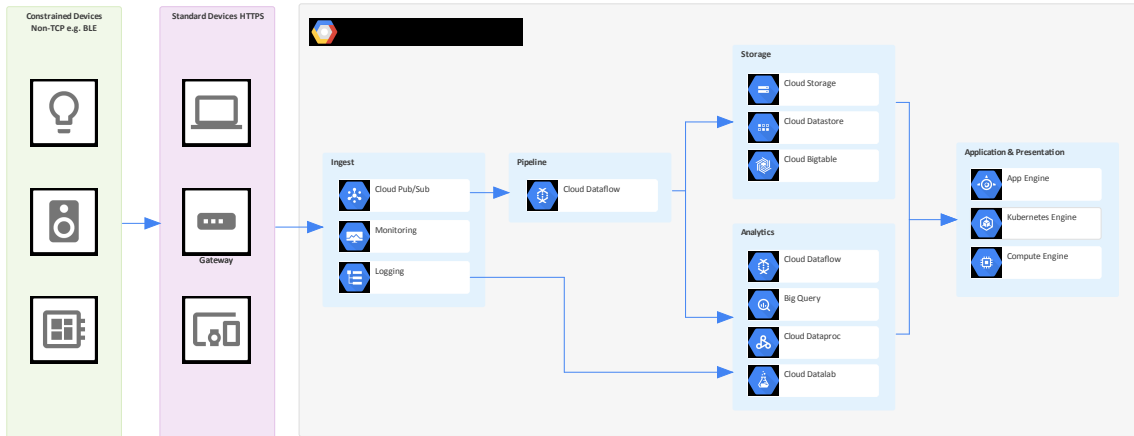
Constrained Devices
Non-TCP e.g. BLE

Standard Devices HTTPS

Gateway

Ingest
Cloud Pub/Sub
Monitoring
Logging

Pipeline
Cloud Dataflow

Storage
Cloud Storage
Cloud Datastore
Cloud Bigtable

Analytics
Cloud Dataflow
Big Query
Cloud Dataproc
Cloud Datalab

Application & Presentation
App Engine
Kubernetes Engine
Compute Engine